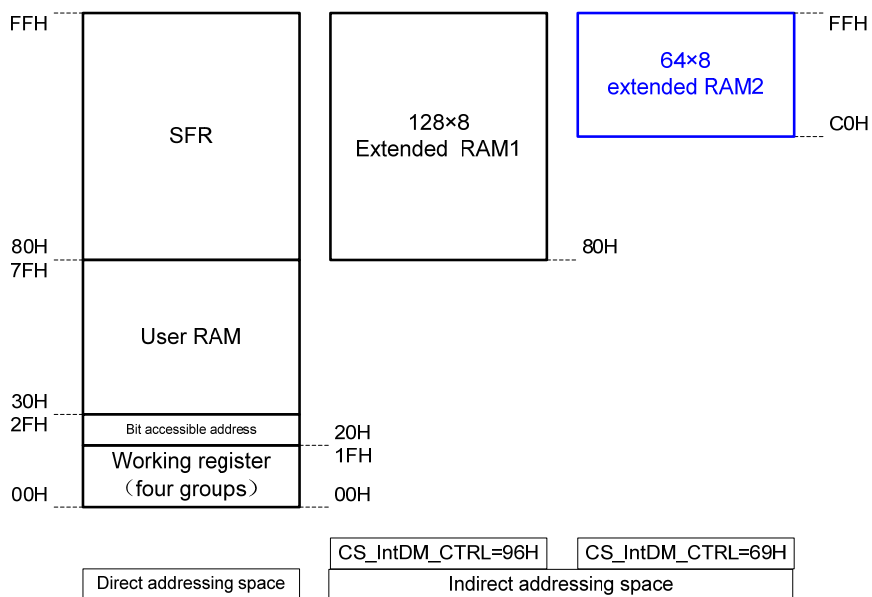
FFH

SFR

80H
7FH

User RAM

30H
2FH

Bit accessible address

20H
1FH

Working register
（four groups）

00H

00H

128×8
Extended RAM1

80H

64×8
extended RAM2

FFH

C0H

CS_IntDM_CTRL=96H

CS_IntDM_CTRL=69H

Direct addressing space

Indirect addressing space